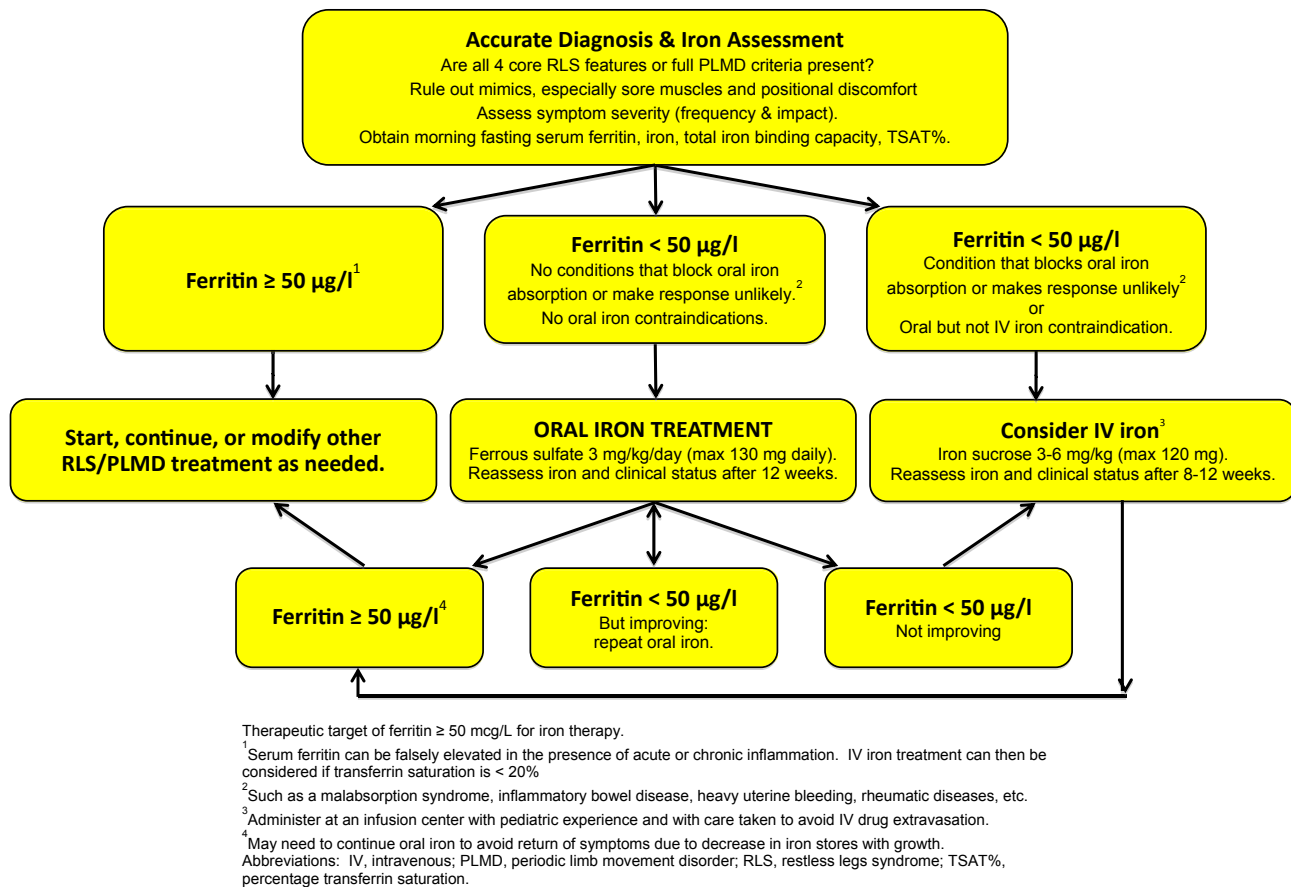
**Accurate Diagnosis & Iron Assessment**
Are all 4 core RLS features or full PLMD criteria present?
Rule out mimics, especially sore muscles and positional discomfort
Assess symptom severity (frequency & impact).
Obtain morning fasting serum ferritin, iron, total iron binding capacity, TSAT%.

**Ferritin ≥ 50 µg/l$^1$**

**Ferritin < 50 µg/l**
No conditions that block oral iron absorption or make response unlikely.$^2$
No oral iron contraindications.

**Ferritin < 50 µg/l**
Condition that blocks oral iron absorption or makes response unlikely$^2$
or
Oral but not IV iron contraindication.

**Start, continue, or modify other RLS/PLMD treatment as needed.**

**ORAL IRON TREATMENT**
Ferrous sulfate 3 mg/kg/day (max 130 mg daily).
Reassess iron and clinical status after 12 weeks.

**Consider IV iron$^3$**
Iron sucrose 3-6 mg/kg (max 120 mg).
Reassess iron and clinical status after 8-12 weeks.

**Ferritin ≥ 50 µg/l$^4$**

**Ferritin < 50 µg/l**
But improving:
repeat oral iron.

**Ferritin < 50 µg/l**
Not improving

Therapeutic target of ferritin ≥ 50 mcg/L for iron therapy.
$^1$Serum ferritin can be falsely elevated in the presence of acute or chronic inflammation. IV iron treatment can then be considered if transferrin saturation is < 20%
$^2$Such as a malabsorption syndrome, inflammatory bowel disease, heavy uterine bleeding, rheumatic diseases, etc.
$^3$Administer at an infusion center with pediatric experience and with care taken to avoid IV drug extravasation.
$^4$May need to continue oral iron to avoid return of symptoms due to decrease in iron stores with growth.
Abbreviations: IV, intravenous; PLMD, periodic limb movement disorder; RLS, restless legs syndrome; TSAT%, percentage transferrin saturation.